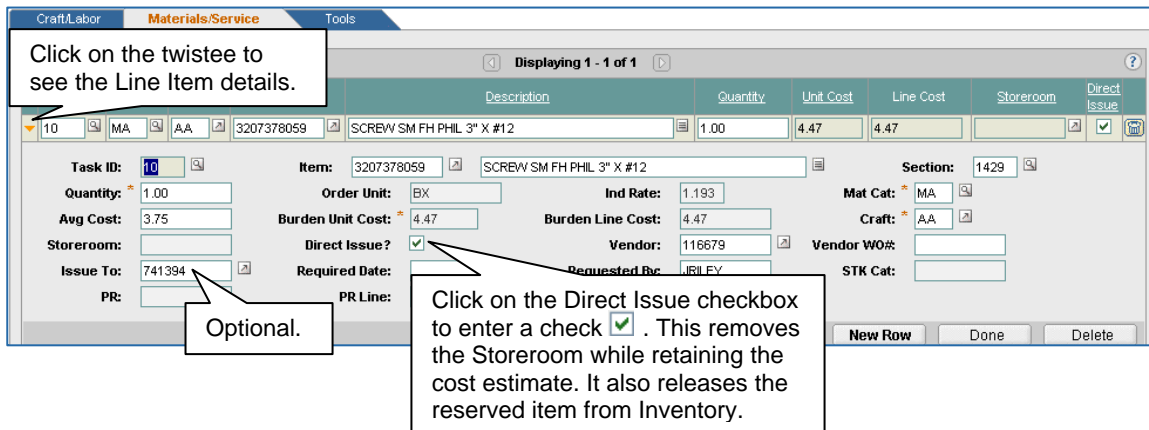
Craft/Labor | Materials/Service | Tools

Click on the twistee to see the Line Item details.

Displaying 1 - 1 of 1

| | | | | Description | Quantity | Unit Cost | Line Cost | Storeroom | Direct Issue |
|---|---|---|---|---|---|---|---|---|---|
| 10 | MA | AA | 3207378059 | SCREW SM FH PHIL 3" X #12 | 1.00 | 4.47 | 4.47 | | ✓ |

Task ID: 10
Item: 3207378059 SCREW SM FH PHIL 3" X #12
Section: 1429
Quantity: * 1.00
Order Unit: BX
Ind Rate: 1.193
Mat Cat: * MA
Avg Cost: 3.75
Burden Unit Cost: * 4.47
Burden Line Cost: 4.47
Craft: * AA
Storeroom:
Direct Issue? ✓
Vendor: 116679
Vendor WO#:
Issue To: 741394
Required Date:
Requested By: JRILEY
STK Cat:
PR:
PR Line:

Optional.

Click on the Direct Issue checkbox to enter a check ✓ . This removes the Storeroom while retaining the cost estimate. It also releases the reserved item from Inventory.

New Row | Done | Delete